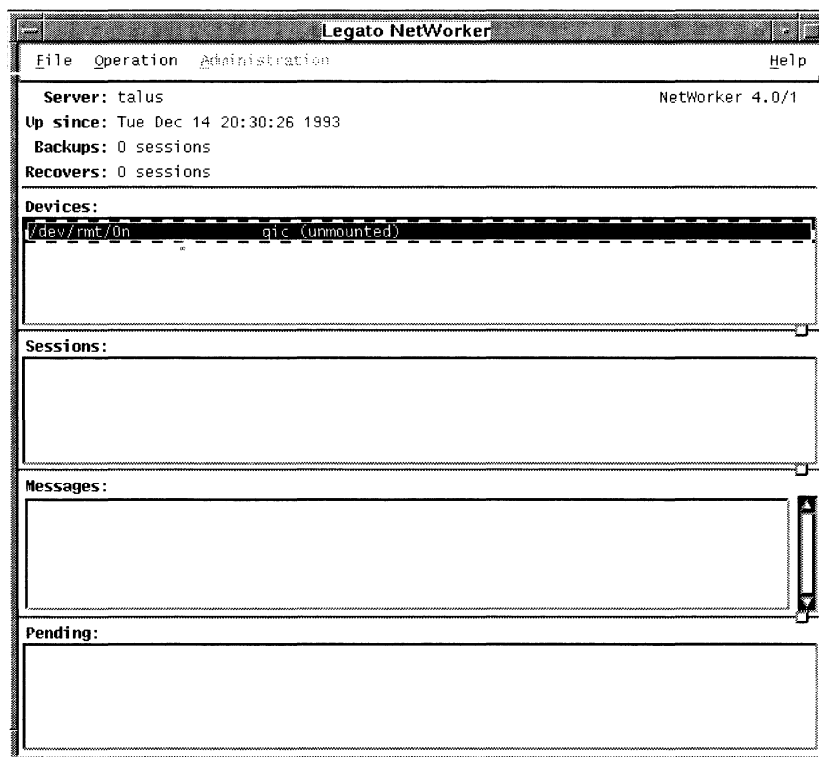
Legato NetWorker

File Operation Administration Help

Server: talus NetWorker 4.0/1
Up since: Tue Dec 14 20:30:26 1993
Backups: 0 sessions
Recovers: 0 sessions

Devices:
/dev/rmt/0n gic (unmounted)

Sessions:

Messages:

Pending: